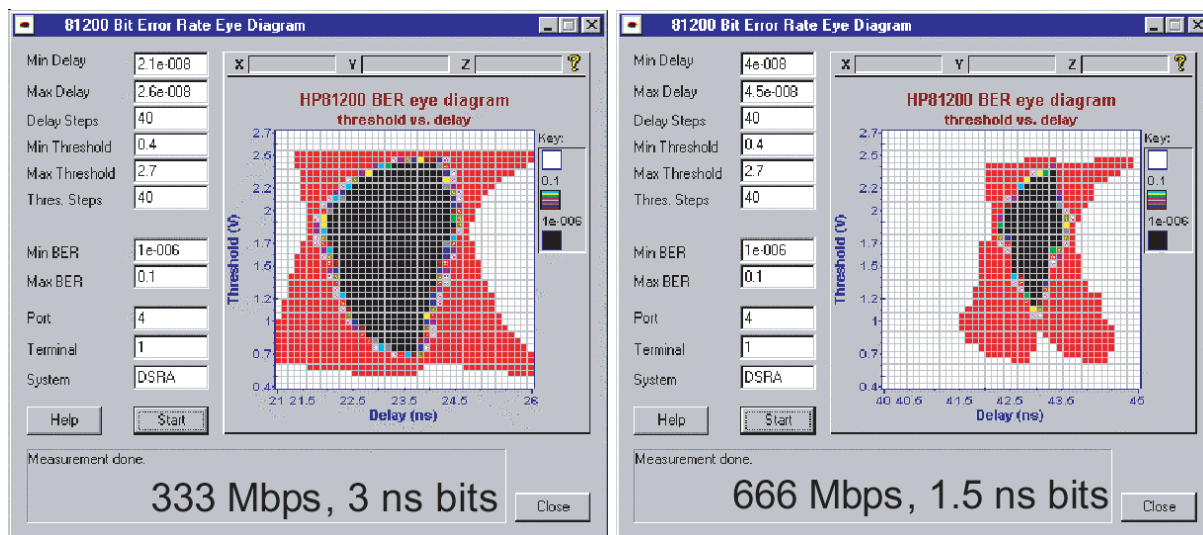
81200 Bit Error Rate Eye Diagram

Min Delay 2.1e-008
Max Delay 2.6e-008
Delay Steps 40
Min Threshold 0.4
Max Threshold 2.7
Thres. Steps 40

Min BER 1e-006
Max BER 0.1

Port 4
Terminal 1
System DSRA

Help
Start

X Y Z ?

HP81200 BER eye diagram
threshold vs. delay

Key:
0.1
1e-006

Threshold (V)
2.7
2.5
2.2
2
1.7
1.5
1.2
1
0.7
0.4

21 21.5 22.5 23.5 24.5 26
Delay (ns)

Measurement done.
333 Mbps, 3 ns bits
Close

81200 Bit Error Rate Eye Diagram

Min Delay 4e-008
Max Delay 4.5e-008
Delay Steps 40
Min Threshold 0.4
Max Threshold 2.7
Thres. Steps 40

Min BER 1e-006
Max BER 0.1

Port 4
Terminal 1
System DSRA

Help
Start

X Y Z ?

HP81200 BER eye diagram
threshold vs. delay

Key:
0.1
1e-006

Threshold (V)
2.7
2.5
2.2
2
1.7
1.5
1.2
1
0.7
0.4

40 40.5 41.5 42.5 43.5 45
Delay (ns)

Measurement done.
666 Mbps, 1.5 ns bits
Close